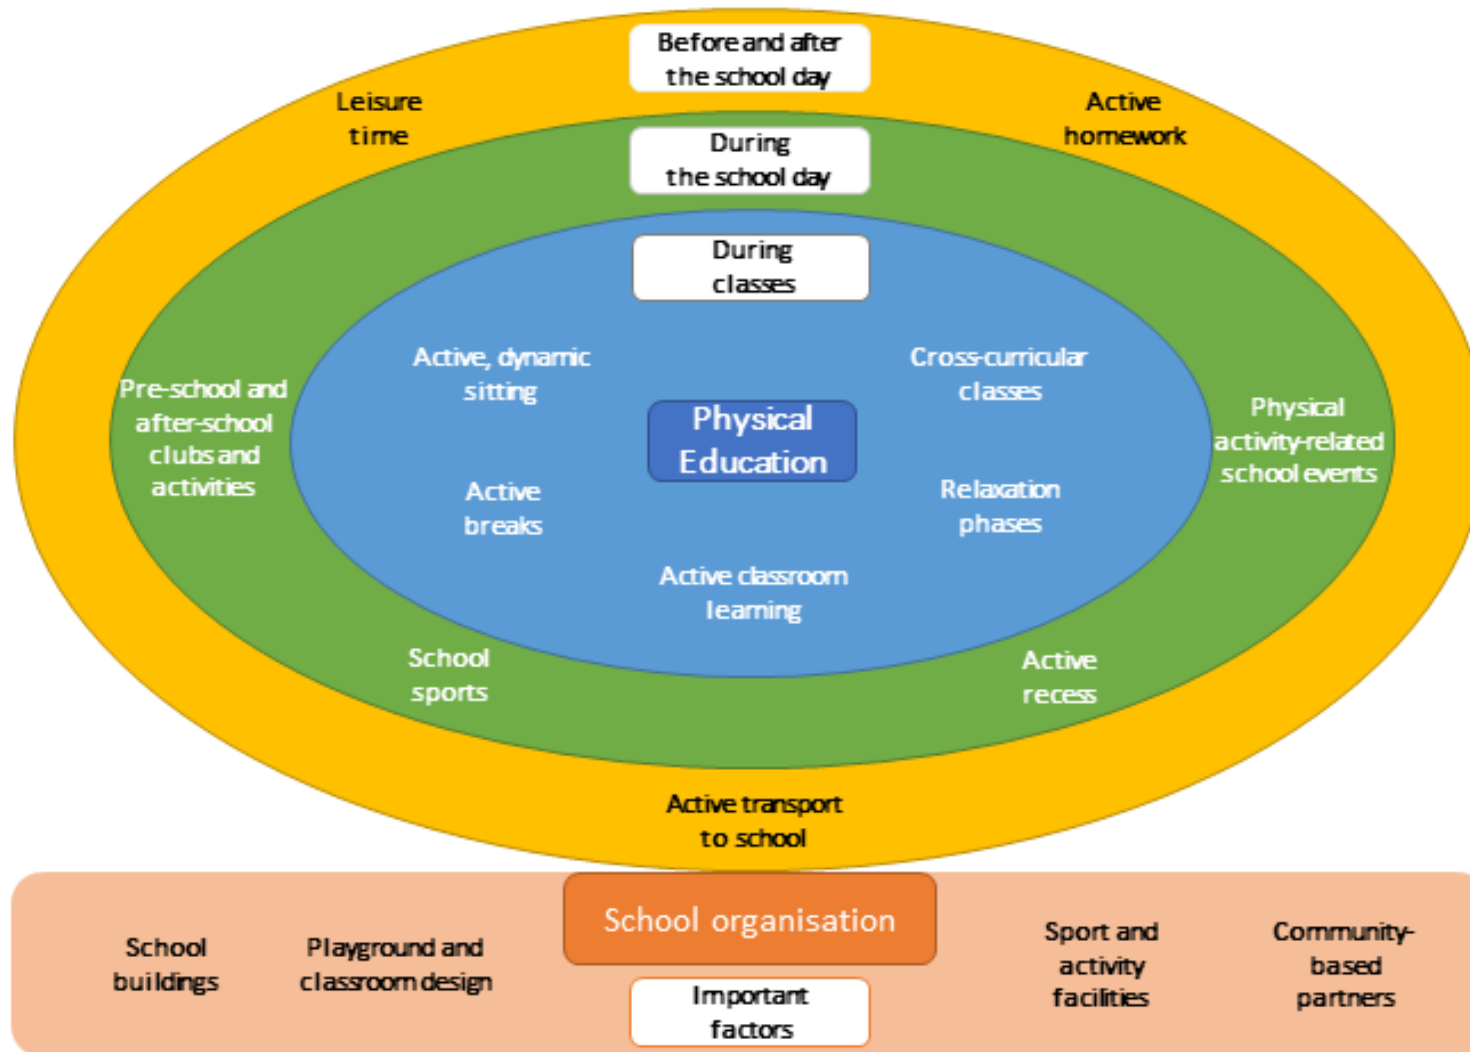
Before and after the school day

Leisure time

Active homework

During the school day

During classes

Pre-school and after-school clubs and activities

Active, dynamic sitting

Cross-curricular classes

Physical Education

Physical activity-related school events

Active breaks

Relaxation phases

Active classroom learning

School sports

Active recess

Active transport to school

School buildings

Playground and classroom design

School organisation

Important factors

Sport and activity facilities

Community-based partners